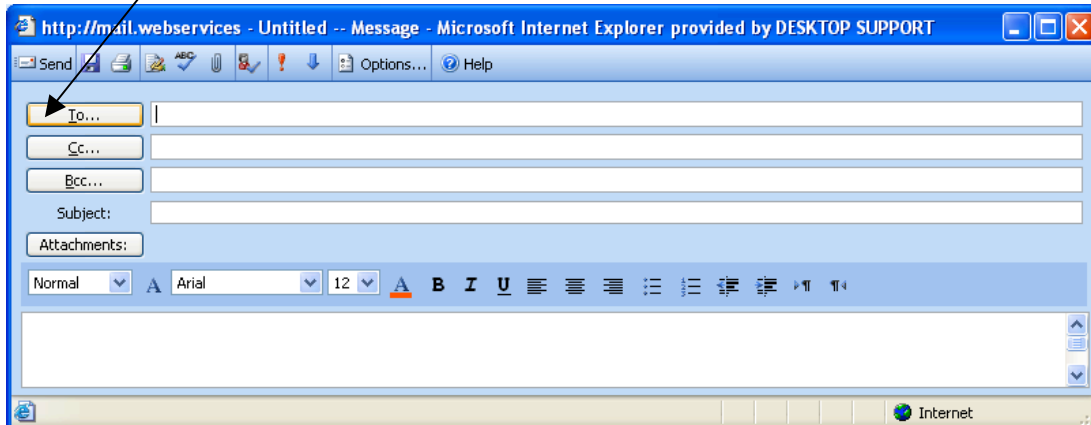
http://mail.webservices - Untitled -- Message - Microsoft Internet Explorer provided by DESKTOP SUPPORT

Send Options... Help

To...

Cc...

Bcc...

Subject:

Attachments:

Normal A Arial 12 A B I U

Internet